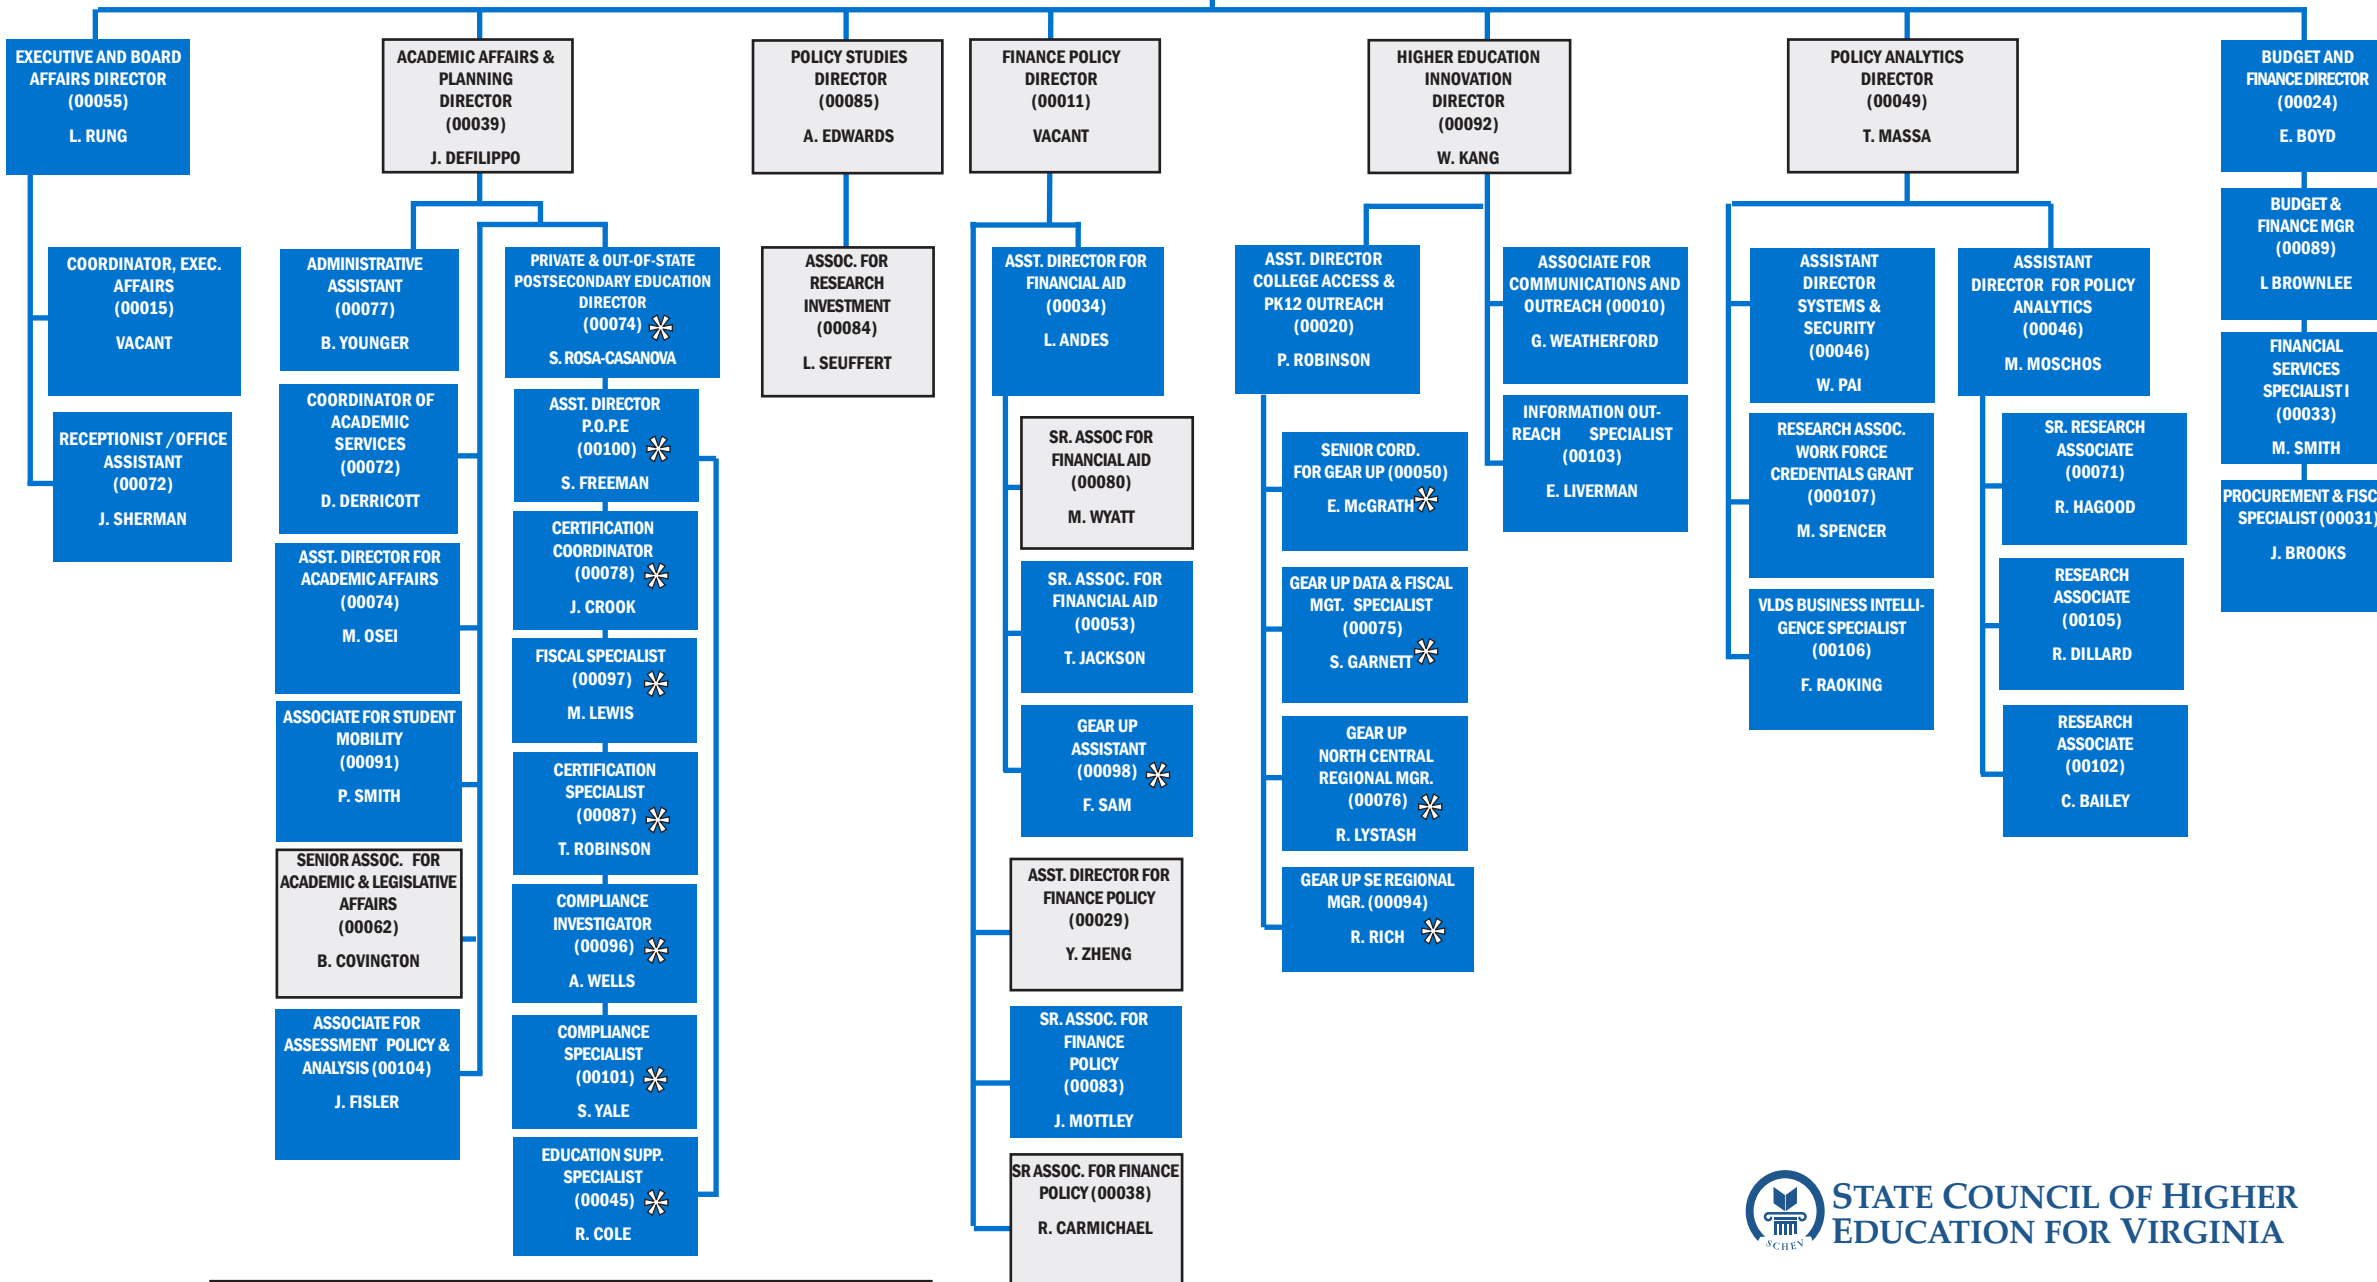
EXECUTIVE AND BOARD AFFAIRS DIRECTOR (00055)
L. RUNG

ACADEMIC AFFAIRS & PLANNING DIRECTOR (00039)
J. DEFILIPPO

POLICY STUDIES DIRECTOR (00085)
A. EDWARDS

FINANCE POLICY DIRECTOR (00011)
VACANT

HIGHER EDUCATION INNOVATION DIRECTOR (00092)
W. KANG

POLICY ANALYTICS DIRECTOR (00049)
T. MASSA

BUDGET AND FINANCE DIRECTOR (00024)
E. BOYD

COORDINATOR, EXEC. AFFAIRS (00015)
VACANT

RECEPTIONIST / OFFICE ASSISTANT (00072)
J. SHERMAN

ADMINISTRATIVE ASSISTANT (00077)
B. YOUNGER

COORDINATOR OF ACADEMIC SERVICES (00072)
D. DERRICOTT

ASST. DIRECTOR FOR ACADEMIC AFFAIRS (00074)
M. OSEI

ASSOCIATE FOR STUDENT MOBILITY (00091)
P. SMITH

SENIOR ASSOC. FOR ACADEMIC & LEGISLATIVE AFFAIRS (00062)
B. COVINGTON

ASSOCIATE FOR ASSESSMENT POLICY & ANALYSIS (00104)
J. FISLER

PRIVATE & OUT-OF-STATE POSTSECONDARY EDUCATION DIRECTOR (00074) ✳
S. ROSA-CASANOVA

ASST. DIRECTOR P.O.P.E (00100) ✳
S. FREEMAN

CERTIFICATION COORDINATOR (00078) ✳
J. CROOK

FISCAL SPECIALIST (00097) ✳
M. LEWIS

CERTIFICATION SPECIALIST (00087) ✳
T. ROBINSON

COMPLIANCE INVESTIGATOR (00096) ✳
A. WELLS

COMPLIANCE SPECIALIST (00101) ✳
S. YALE

EDUCATION SUPP. SPECIALIST (00045) ✳
R. COLE

ASSOC. FOR RESEARCH INVESTMENT (00084)
L. SEUFFERT

ASST. DIRECTOR FOR FINANCIAL AID (00034)
L. ANDES

SR. ASSOC FOR FINANCIAL AID (00080)
M. WYATT

SR. ASSOC. FOR FINANCIAL AID (00053)
T. JACKSON

GEAR UP ASSISTANT (00098) ✳
F. SAM

ASST. DIRECTOR FOR FINANCE POLICY (00029)
Y. ZHENG

SR. ASSOC. FOR FINANCE POLICY (00083)
J. MOTTLEY

SR ASSOC. FOR FINANCE POLICY (00038)
R. CARMICHAEL

ASST. DIRECTOR COLLEGE ACCESS & PK12 OUTREACH (00020)
P. ROBINSON

SENIOR CORD. FOR GEAR UP (00050)
E. McGRATH ✳

GEAR UP DATA & FISCAL MGT. SPECIALIST (00075)
S. GARNETT ✳

GEAR UP NORTH CENTRAL REGIONAL MGR. (00076) ✳
R. LYSTASH

GEAR UP SE REGIONAL MGR. (00094)
R. RICH ✳

ASSOCIATE FOR COMMUNICATIONS AND OUTREACH (00010)
G. WEATHERFORD

INFORMATION OUTREACH SPECIALIST (00103)
E. LIVERMAN

ASSISTANT DIRECTOR SYSTEMS & SECURITY (00046)
W. PAI

RESEARCH ASSOC. WORK FORCE CREDENTIALS GRANT (000107)
M. SPENCER

VLDS BUSINESS INTELLIGENCE SPECIALIST (00106)
F. RAOKING

ASSISTANT DIRECTOR FOR POLICY ANALYTICS (00046)
M. MOSCHOS

SR. RESEARCH ASSOCIATE (00071)
R. HAGOOD

RESEARCH ASSOCIATE (00105)
R. DILLARD

RESEARCH ASSOCIATE (00102)
C. BAILEY

BUDGET & FINANCE MGR (00089)
L BROWNLEE

FINANCIAL SERVICES SPECIALIST I (00033)
M. SMITH

PROCUREMENT & FISC SPECIALIST (00031)
J. BROOKS

SCHEV
STATE COUNCIL OF HIGHER EDUCATION FOR VIRGINIA